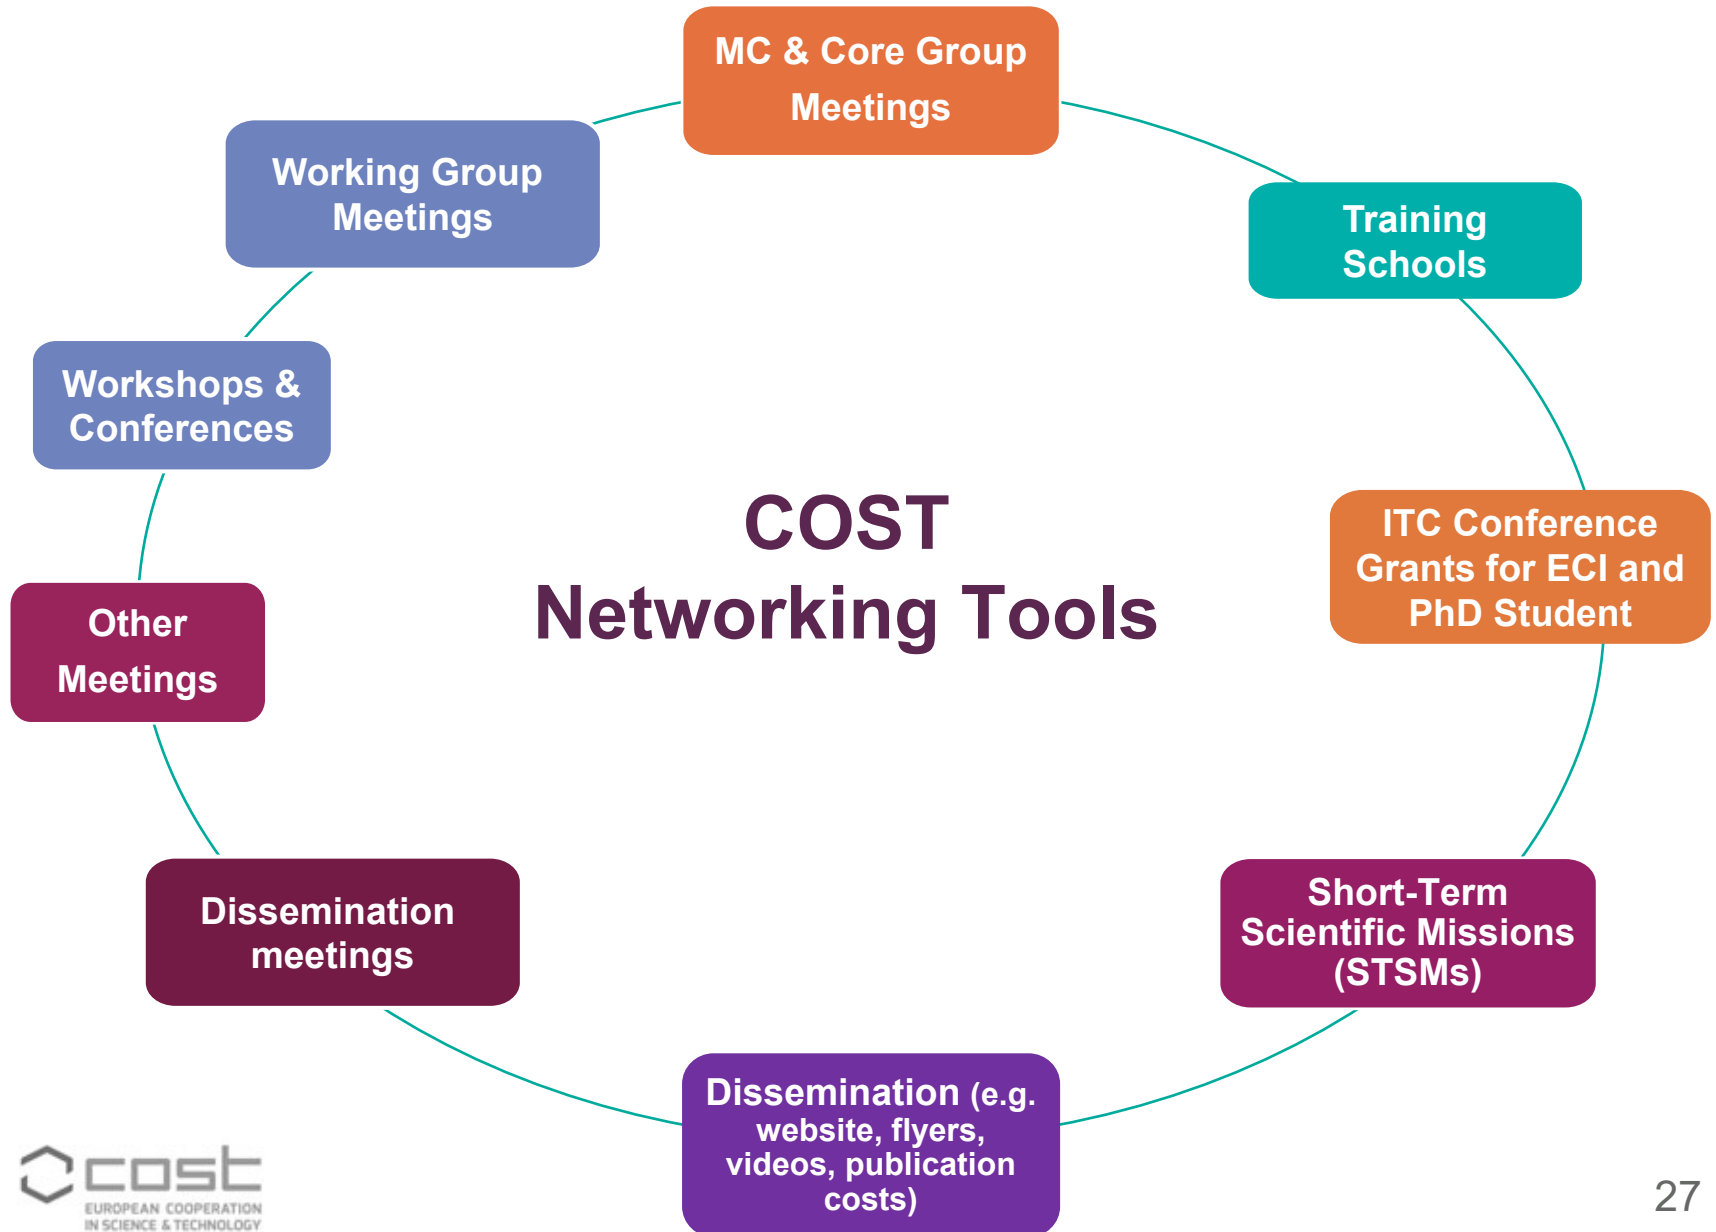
COST
Networking Tools

MC & Core Group Meetings

Training Schools

ITC Conference Grants for ECI and PhD Student

Short-Term Scientific Missions (STSMs)

Dissemination (e.g. website, flyers, videos, publication costs)

Dissemination meetings

Other Meetings

Workshops & Conferences

Working Group Meetings

cost
EUROPEAN COOPERATION IN SCIENCE & TECHNOLOGY

27